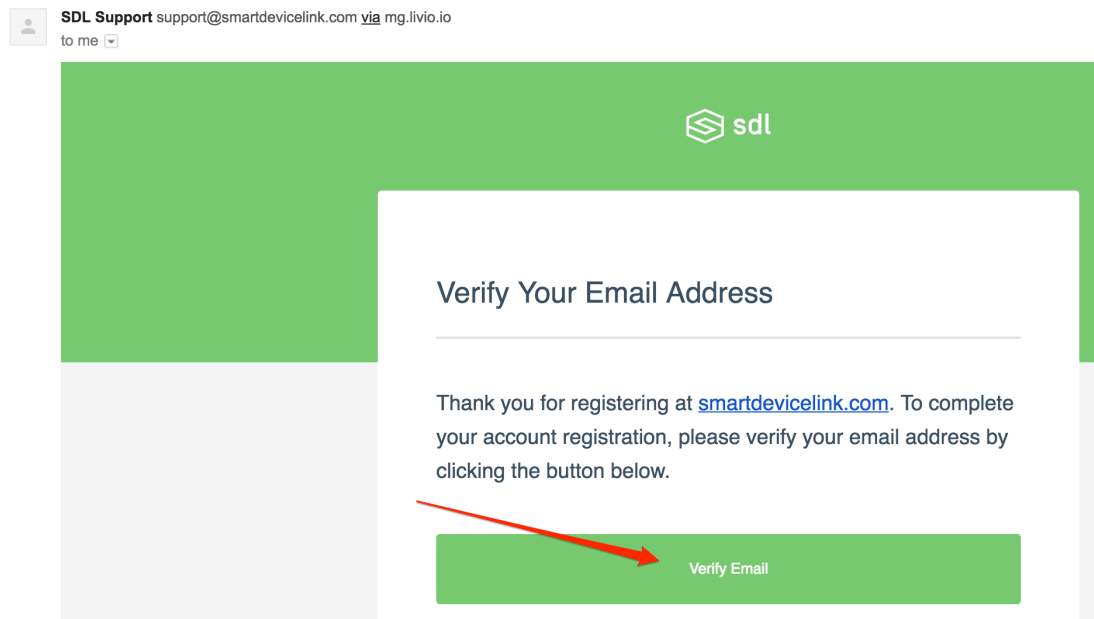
SDL Support support@smartdevicelink.com via mg.livio.io
to me

sdl

Verify Your Email Address

Thank you for registering at smartdevicelink.com. To complete your account registration, please verify your email address by clicking the button below.

Verify Email